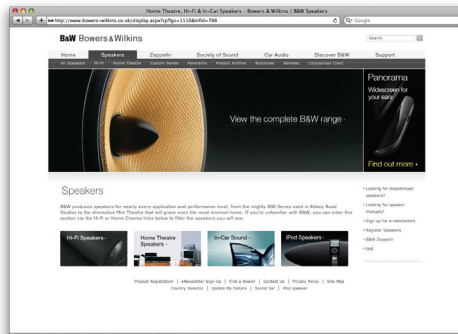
Home Theatre, Hi-Fi & In-Car Speakers - Bowers & Wilkins | B&W Speakers

http://www.bowers-wilkins.co.uk/display.aspx?infid=766

Q- Google

B&W Bowers & Wilkins

Search

Home | Speakers | Zeppelin | Society of Sound | Car Audio | Discover B&W | Support

All Speakers | Hi-Fi | Home Theatre | Custom Series | Panorama | Product Archive | Brochures | Reviews | Comparison Chart

View the complete B&W range ›

Panorama

Widescreen for your ears

Find out more ›

Speakers

B&W produces speakers for nearly every application and performance level, from the mighty 800 Series used in Abbey Road Studios to the diminutive Mini Theatre that will grace even the most minimal home. If you're unfamiliar with B&W, you can enter this section via the Hi-Fi or Home Cinema links below to filter the speakers you will see.

› Looking for discontinued speakers?

› Looking for speaker manuals?

› Sign up for e-newsletters

› Register Speakers

› B&W Zeppelin

› Unit

Hi-Fi Speakers ›

Home Theatre Speakers ›

In-Car Sound ›

iPod Speakers ›

Product Registration | eNewsletter Sign-Up | Find a Dealer | Contact Us | Privacy Policy | Site Map
Country Selector | Update My Details | Sound Bar | iPod speaker